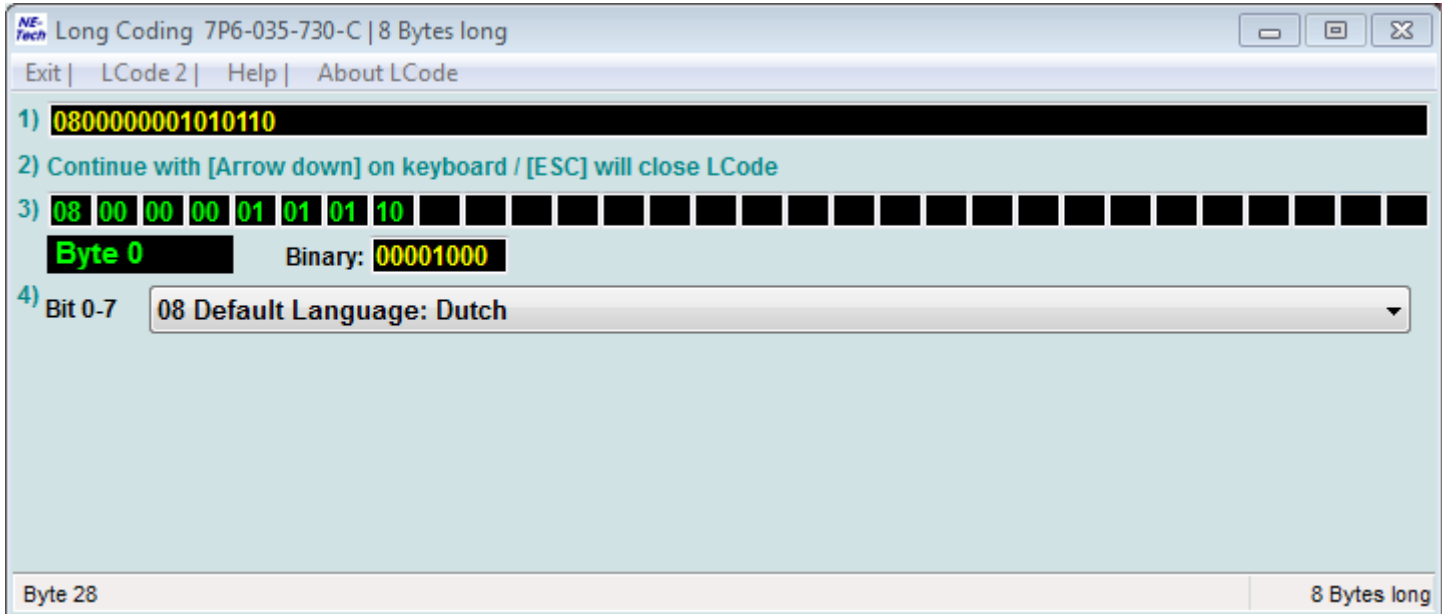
NE-Tech Long Coding 7P6-035-730-C | 8 Bytes long

Exit | LCode 2 | Help | About LCode

1) 0800000001010110

2) Continue with [Arrow down] on keyboard / [ESC] will close LCode

3) 08 00 00 00 01 01 01 10

Byte 0 Binary: 00001000

4) Bit 0-7 08 Default Language: Dutch

Byte 28 8 Bytes long